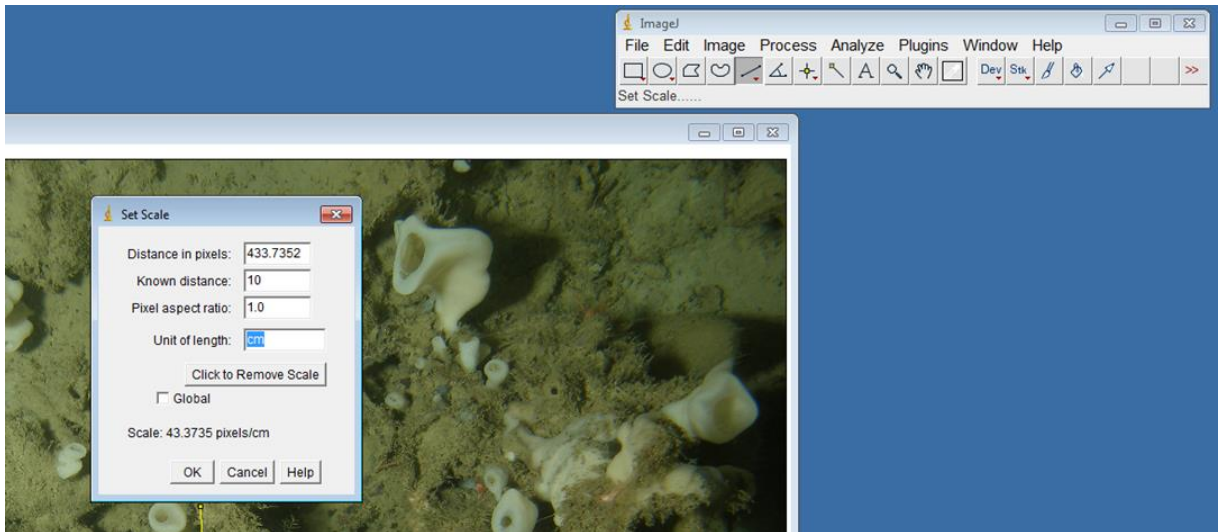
ImageJ

File Edit Image Process Analyze Plugins Window Help

A

Dev Stk

>>

Set Scale......

Set Scale

Distance in pixels: 433.7352

Known distance: 10

Pixel aspect ratio: 1.0

Unit of length: cm

Click to Remove Scale

Global

Scale: 43.3735 pixels/cm

OK Cancel Help